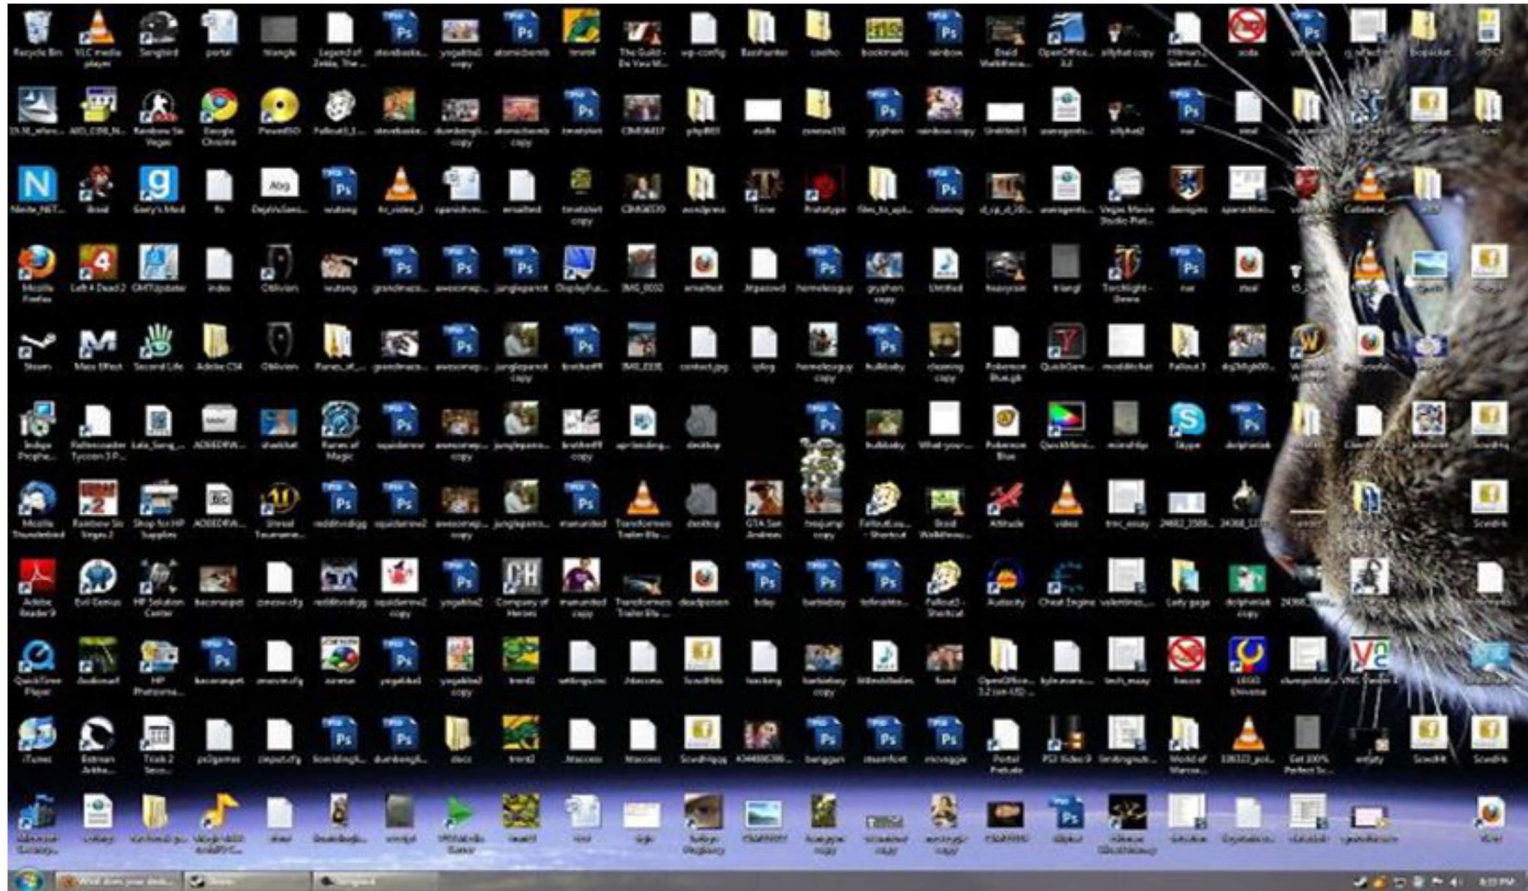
Recycle Bin
VLC media player
Songbird
portal
triangle
Legend of Zelda, The ...
steveboske...
yogabba2 copy
atomicbomb
trent4
The Guild - Do You W...
wp-config
Bashunter
coolho
bookmarks
rainbow
Braid Walkthrou...
OpenOffice... 3.2
sillyhat copy
Hitman 2 Silent A...
soda

Google Chrome
PowerISO
Fallout3_l...
steveboske...
dumbengli... copy
atomicbomb copy
treetoplan
plip803
audio
zonesez10
gryphon
rainbow copy
Untitled 1
avengers...
sillyhat2

Gary's Mod
Abg
DejaVuSans...
wutang
trent
Tone
Prototype
cleaning
Vegas Movie Studio Plat...

Mozilla Firefox
Left 4 Dead 2
index
Oblivion
wutang
grandmas...
junglepanst
IMG_0002
untitled
Untitled
triangl
Torchlight - Demo

Steam
Mass Effect
Second Life
Adobe CS4
Oblivion
grandmas...
junglepanst copy
contact.jpg
splog
homeboyguy copy
hullbaby
cleaning copy
Pokemon Blue.gb
QuickGam...
Fallout 3

Indigo Prophe...
Rollercoaster Tycoon 3 P...
squidarrow
awesomep... copy
junglepans...
desktop
hullbaby
What-your-...
Pokemon Blue
QuickMovi...
Skype
dolphintalk

Mozilla Thunderbird
Rainbow Six Vegas 2
Shop for HP Supplies
Unreal Tournamen...
redditvsdigg
squidarrow2
awesomep... copy
junglepans...
mamunded
Transformers Trailer Blu...
desktop
GTA San Andreas
treejump copy
FalloutLau... - Shortcut
Braid Walkthrou...
Altitude
video
trec_essay
ScreeHit

Adobe Reader 9
Evil Genius
HP Solution Center
becomepet
zonesev.cfg
redditvsdigg
squidarrow2 copy
yogabba2
Company of Heroes
mamunded copy
Transformers Trailer Blu...
deadpoosen
bday
bethdaby
Fallout3 - Shortcut
Audacity
Cheat Engine
valentine...
Lady gaga
dolphintalk copy

QuickTime Player
HP Photosma...
becomepet
zonesev.cfg
yogabba2
yogabba2 copy
trent1
settings.ini
Htaccess
ScreeHit
teaching
barbabyy copy
food
OpenOffice 3.2 (en-US)
tech_essay
Vavoom
LEGO Universe
VNC Viewer 4

iTunes
Batman Arkha...
Track 2 Secu...
pc2games
zipout.cfg
toweldngd...
dumbengli...
trent2
htaccess
htaccess
ScreeHit
banggan
mcveggie
Portal Prelude
P2 Video 9
World of Warcra...
Get 100% Perfect Sc...
ScreeHit
ScreeHit